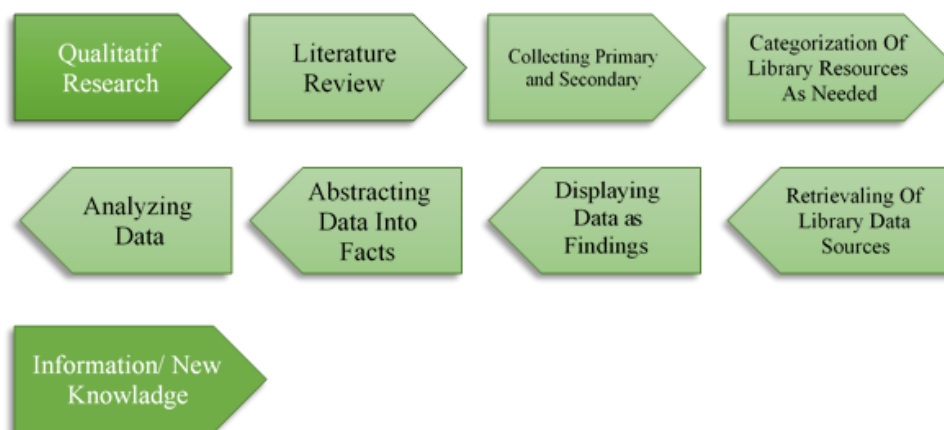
Qualitatif Research

Literature Review

Collecting Primary and Secondary

Categorization Of Library Resources As Needed

Retrievaling Of Library Data Sources

Displaying Data as Findings

Abstracting Data Into Facts

Analyzing Data

Information/ New Knowladge